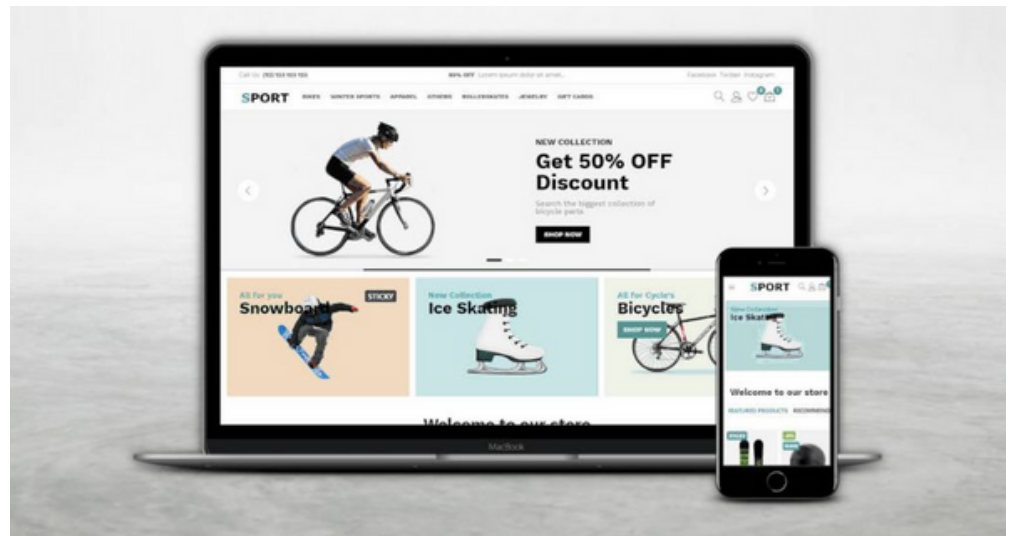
Call Us: (00) 123 100 100

50% OFF Lorem ipsum dolor sit amet...

Facebook Twitter Instagram

SPORT BIKES WINTER SPORTS APPAREL OTHERS ROLLERSKATES JEWELRY GIFT CARDS

0 0

NEW COLLECTION

Get 50% OFF Discount

Search the biggest collection of bicycle parts

SHOP NOW

All for you

Snowboard

STICKY

New Collection

Ice Skating

All for Cycle's

Bicycles

SHOP NOW

Welcome to our store

MacBook

SPORT

New Collection

Ice Skat

Welcome to our store

FEATURED PRODUCTS RECOMMEN